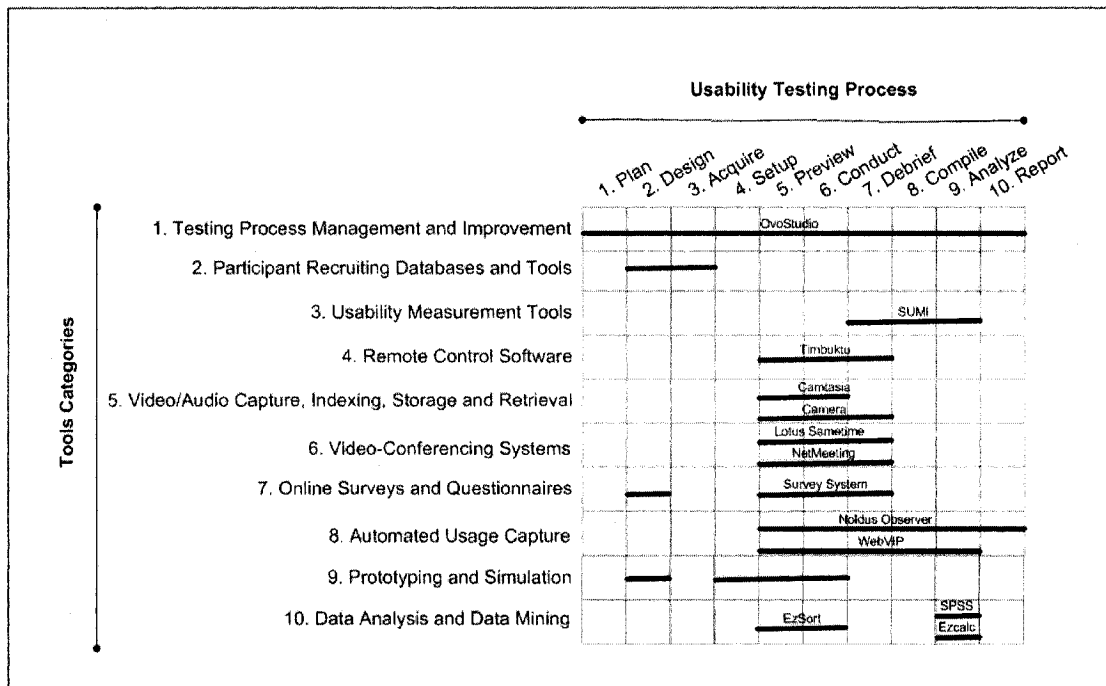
Usability Testing Process

1. Plan
2. Design
3. Acquire
4. Setup
5. Preview
6. Conduct
7. Debrief
8. Compile
9. Analyze
10. Report

Tools Categories

1. Testing Process Management and Improvement
OvoStudio

2. Participant Recruiting Databases and Tools

3. Usability Measurement Tools
SUMI

4. Remote Control Software
Timbuktu

5. Video/Audio Capture, Indexing, Storage and Retrieval
Camtasia
Camera

6. Video-Conferencing Systems
Lotus Sametime
NetMeeting

7. Online Surveys and Questionnaires
Survey System

8. Automated Usage Capture
Noldus Observer
WebVIP

9. Prototyping and Simulation

10. Data Analysis and Data Mining
EzSort
SPSS
Ezcalc